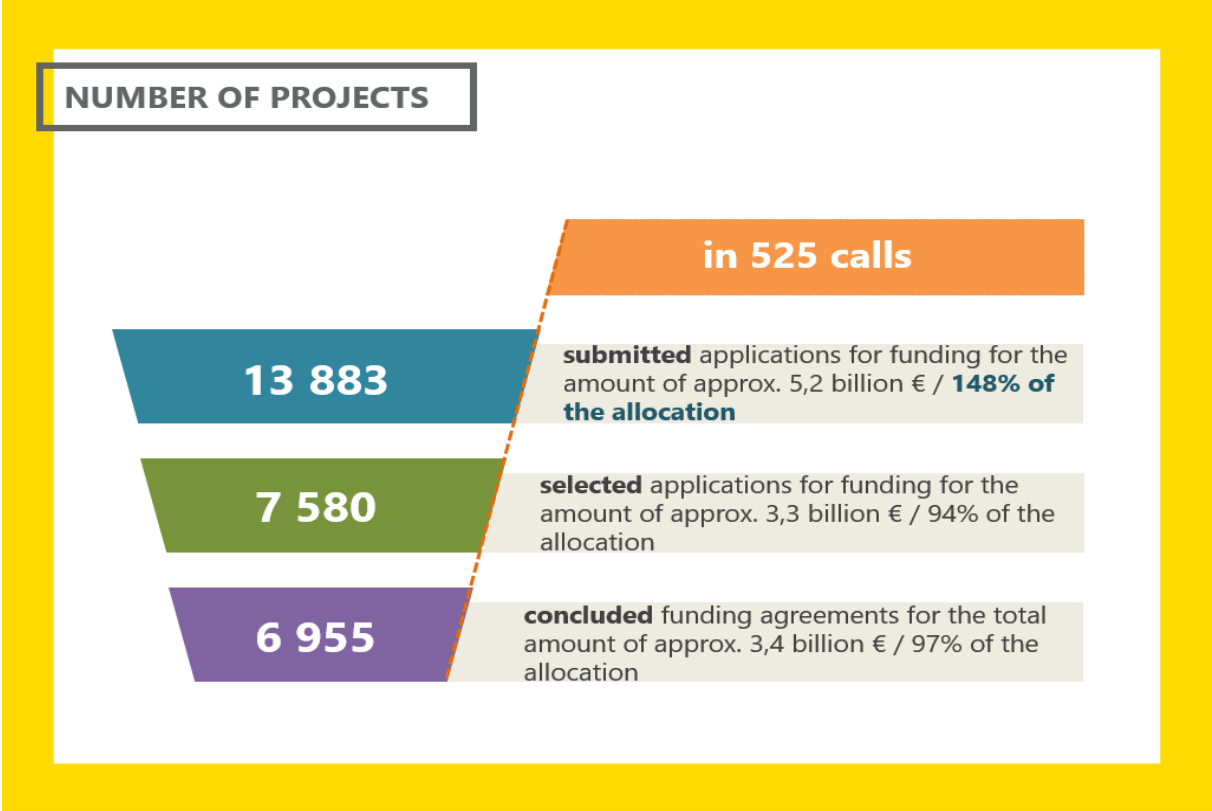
NUMBER OF PROJECTS

in 525 calls

13 883

submitted applications for funding for the amount of approx. 5,2 billion € / 148% of the allocation

7 580

selected applications for funding for the amount of approx. 3,3 billion € / 94% of the allocation

6 955

concluded funding agreements for the total amount of approx. 3,4 billion € / 97% of the allocation